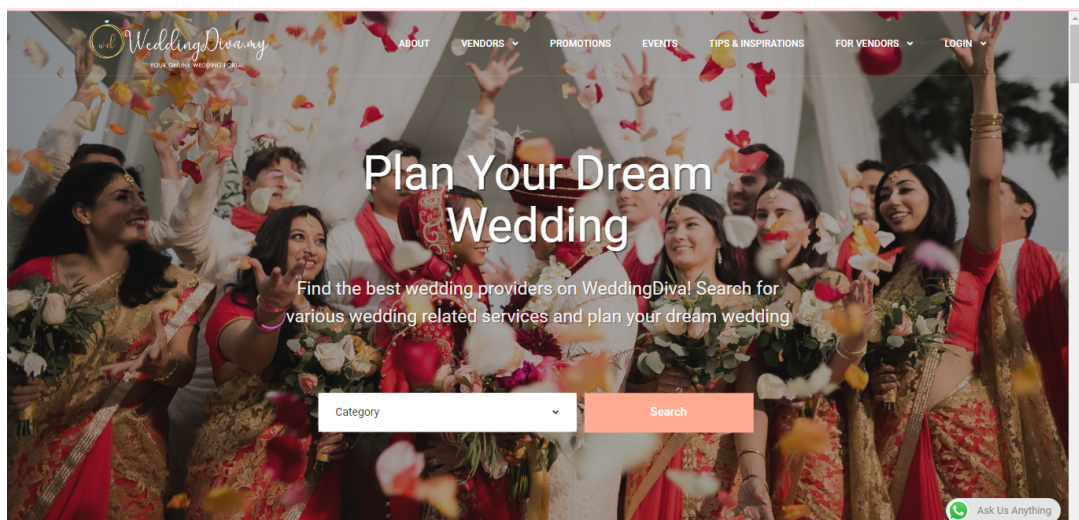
WD WeddingDiva.my
YOUR ONLINE WEDDING PORTAL

ABOUT VENDORS PROMOTIONS EVENTS TIPS & INSPIRATIONS FOR VENDORS LOGIN

Plan Your Dream Wedding

Find the best wedding providers on WeddingDiva! Search for various wedding related services and plan your dream wedding

Category

Search

Ask Us Anything